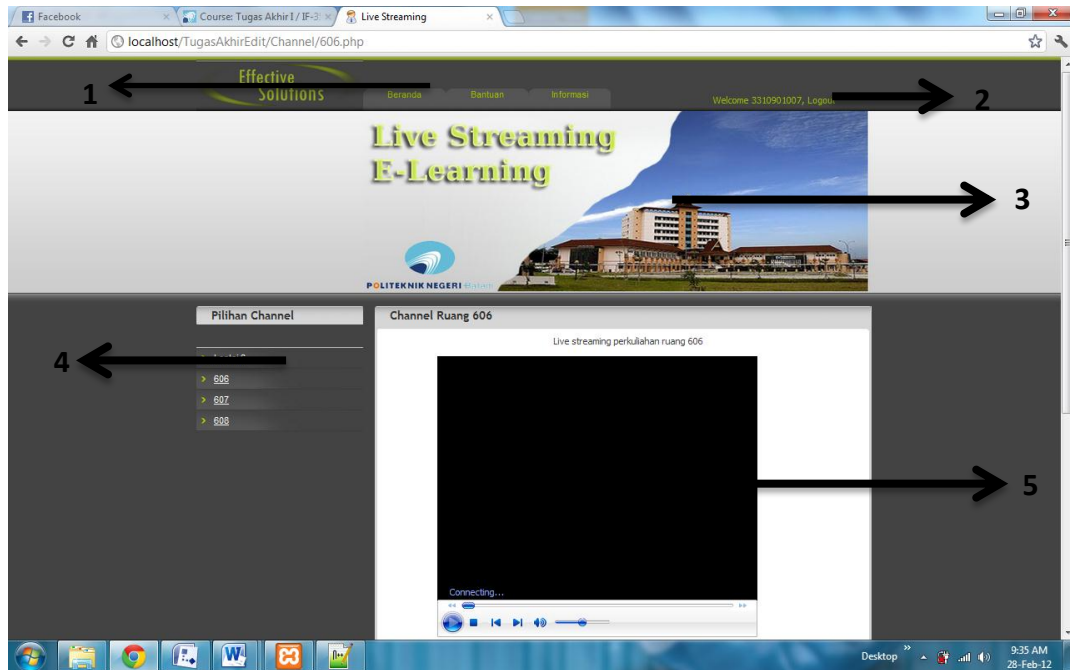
Facebook
Course: Tugas Akhir I / IF-3
Live Streaming

localhost/TugasAkhirEdit/Channel/606.php

Effective Solutions

1

Beranda Bantuan Informasi

Welcome 3310901007, Logout

2

Live Streaming
E-Learning

3

POLITEKNIK NEGERI

Pilihan Channel

4

> 606
> 607
> 608

Channel Ruang 606

Live streaming perkuliahan ruang 606

5

Connecting...

Desktop

9:35 AM
28-Feb-12